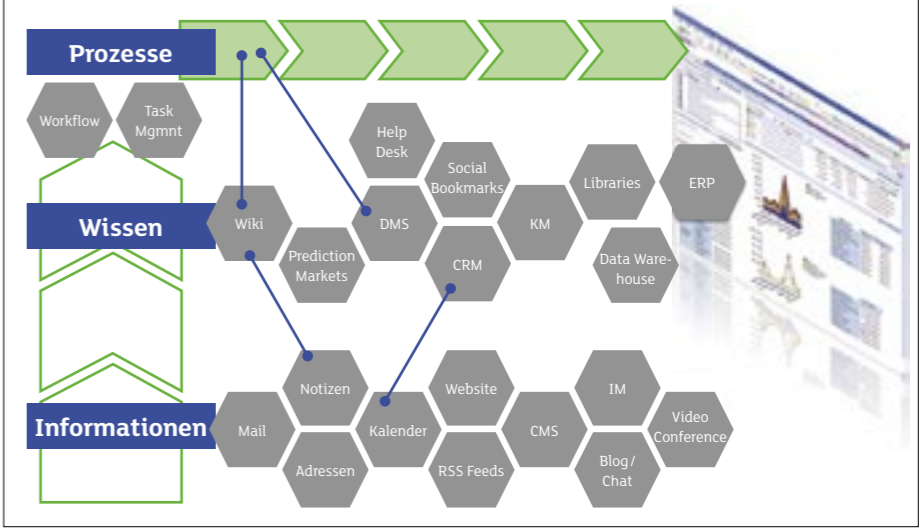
Prozesse

Workflow

Task Mgmnt

Wissen

Wiki

Prediction Markets

Help Desk

DMS

Social Bookmarks

CRM

KM

Libraries

ERP

Data Warehouse

Informationen

Mail

Notizen

Adressen

Kalender

Website

RSS Feeds

CMS

IM

Blog / Chat

Video Conference